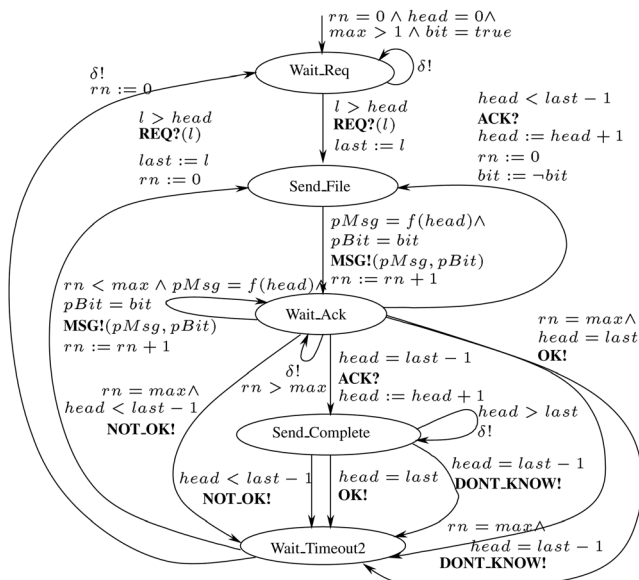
$rn = 0 \wedge head = 0 \wedge$
$max > 1 \wedge bit = true$

Wait_Req

$\delta!$

$\delta!$
$rn := 0$

$l > head$
**REQ?**$(l)$

$l > head$
**REQ?**$(l)$
$last := l$

$head < last - 1$
**ACK?**
$head := head + 1$
$rn := 0$
$bit := \neg bit$

$last := l$
$rn := 0$

Send_File

$pMsg = f(head) \wedge$
$pBit = bit$
**MSG!**$(pMsg, pBit)$
$rn := rn + 1$

$rn < max \wedge pMsg = f(head) \wedge$
$pBit = bit$
**MSG!**$(pMsg, pBit)$
$rn := rn + 1$

Wait_Ack

$rn = max \wedge$
$head = last$
**OK!**

$\delta!$
$rn > max$

$head = last - 1$
**ACK?**
$head := head + 1$

$rn = max \wedge$
$head < last - 1$
**NOT_OK!**

Send_Complete

$head > last$
$\delta!$

$head < last - 1$
**NOT_OK!**

$head = last$
**OK!**

$head = last - 1$
**DONT_KNOW!**

$rn = max \wedge$
$head = last - 1$
**DONT_KNOW!**

Wait_Timeout2